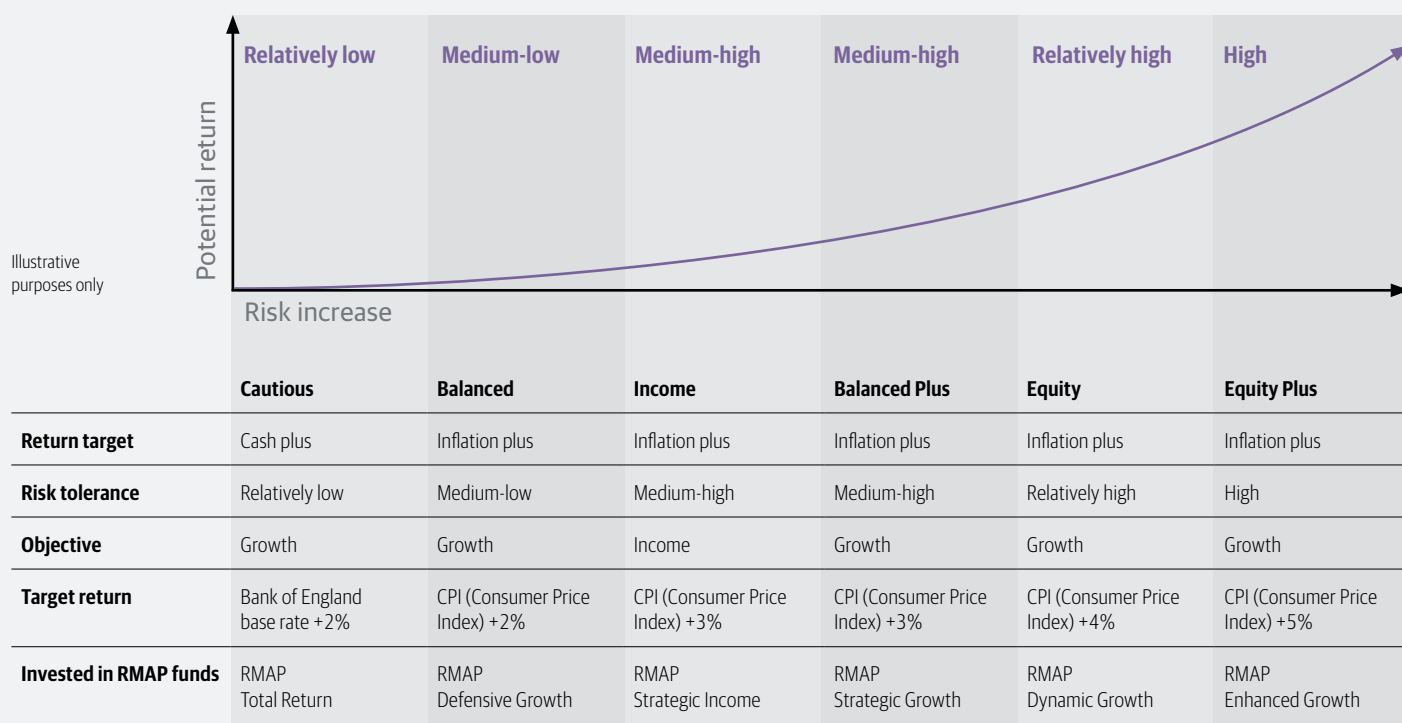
Relatively low | Medium-low | Medium-high | Medium-high | Relatively high | High

Potential return

Illustrative purposes only

Risk increase

| | Cautious | Balanced | Income | Balanced Plus | Equity | Equity Plus |
|---|---|---|---|---|---|---|
| Return target | Cash plus | Inflation plus | Inflation plus | Inflation plus | Inflation plus | Inflation plus |
| Risk tolerance | Relatively low | Medium-low | Medium-high | Medium-high | Relatively high | High |
| Objective | Growth | Growth | Income | Growth | Growth | Growth |
| Target return | Bank of England base rate +2% | CPI (Consumer Price Index) +2% | CPI (Consumer Price Index) +3% | CPI (Consumer Price Index) +3% | CPI (Consumer Price Index) +4% | CPI (Consumer Price Index) +5% |
| Invested in RMAP funds | RMAP Total Return | RMAP Defensive Growth | RMAP Strategic Income | RMAP Strategic Growth | RMAP Dynamic Growth | RMAP Enhanced Growth |